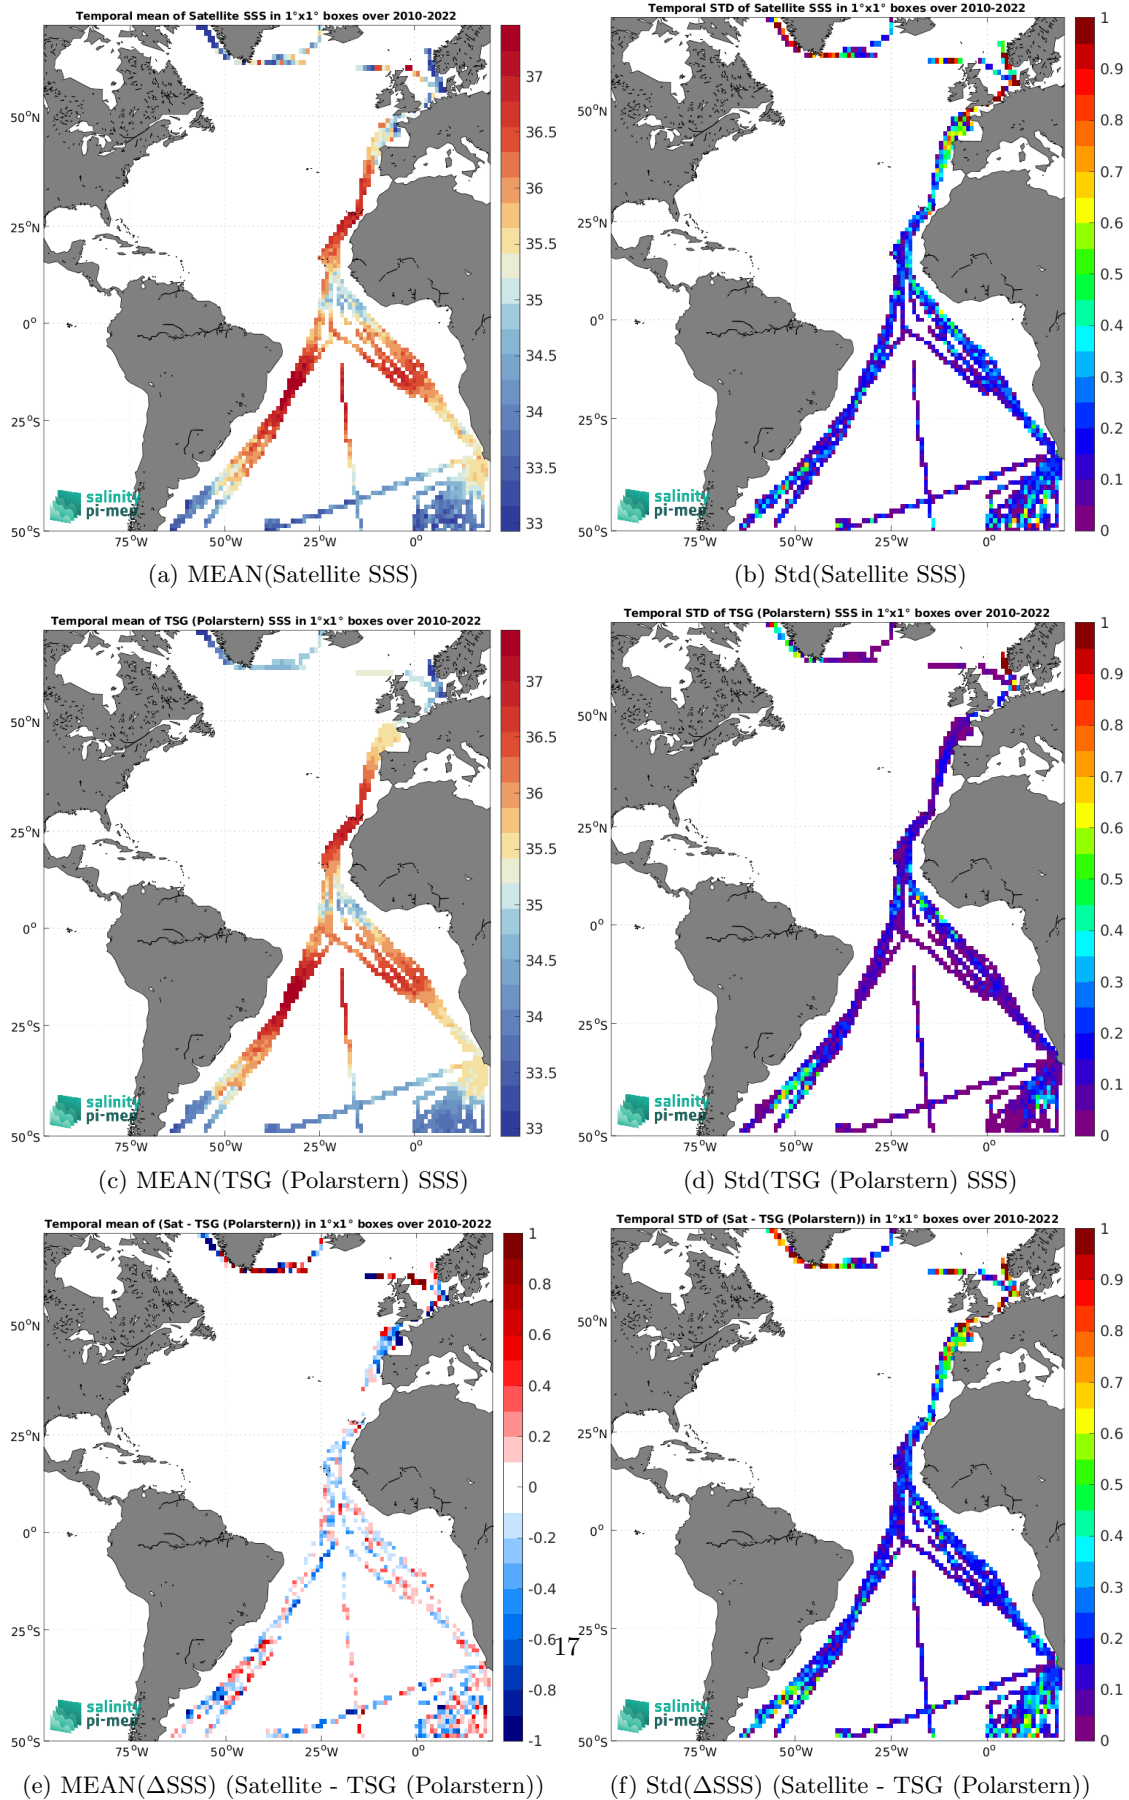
Temporal mean of Satellite SSS in 1°x1° boxes over 2010-2022

50°N
25°N
0°
25°S
50°S
75°W 50°W 25°W 0°

37
36.5
36
35.5
35
34.5
34
33.5
33

salinity pi-mep

(a) MEAN(Satellite SSS)

Temporal STD of Satellite SSS in 1°x1° boxes over 2010-2022

50°N
25°N
0°
25°S
50°S
75°W 50°W 25°W 0°

1
0.9
0.8
0.7
0.6
0.5
0.4
0.3
0.2
0.1
0

salinity pi-mep

(b) Std(Satellite SSS)

Temporal mean of TSG (Polarstern) SSS in 1°x1° boxes over 2010-2022

50°N
25°N
0°
25°S
50°S
75°W 50°W 25°W 0°

37
36.5
36
35.5
35
34.5
34
33.5
33

salinity pi-mep

(c) MEAN(TSG (Polarstern) SSS)

Temporal STD of TSG (Polarstern) SSS in 1°x1° boxes over 2010-2022

50°N
25°N
0°
25°S
50°S
75°W 50°W 25°W 0°

1
0.9
0.8
0.7
0.6
0.5
0.4
0.3
0.2
0.1
0

salinity pi-mep

(d) Std(TSG (Polarstern) SSS)

Temporal mean of (Sat - TSG (Polarstern)) in 1°x1° boxes over 2010-2022

50°N
25°N
0°
25°S
50°S
75°W 50°W 25°W 0°

1
0.8
0.6
0.4
0.2
0
-0.2
-0.4
-0.6
-0.8
-1

salinity pi-mep

17

(e) MEAN(ΔSSS) (Satellite - TSG (Polarstern))

Temporal STD of (Sat - TSG (Polarstern)) in 1°x1° boxes over 2010-2022

50°N
25°N
0°
25°S
50°S
75°W 50°W 25°W 0°

1
0.9
0.8
0.7
0.6
0.5
0.4
0.3
0.2
0.1
0

salinity pi-mep

(f) Std(ΔSSS) (Satellite - TSG (Polarstern))